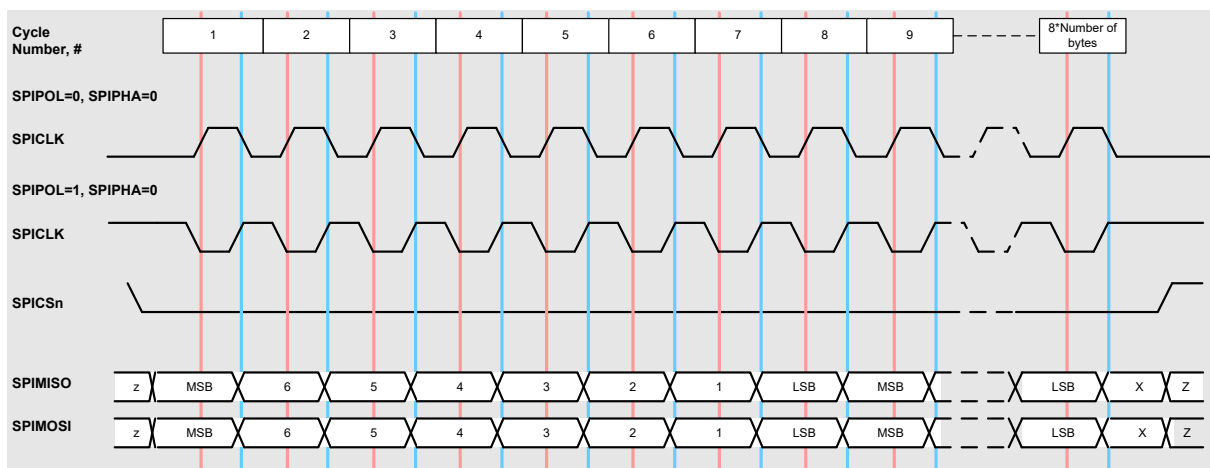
Cycle Number, #

1 2 3 4 5 6 7 8 9 8*Number of bytes

SPIPOL=0, SPIPHA=0

SPICLK

SPIPOL=1, SPIPHA=0

SPICLK

SPICSn

SPIMISO z MSB 6 5 4 3 2 1 LSB MSB LSB X Z

SPIMOSI z MSB 6 5 4 3 2 1 LSB MSB LSB X Z